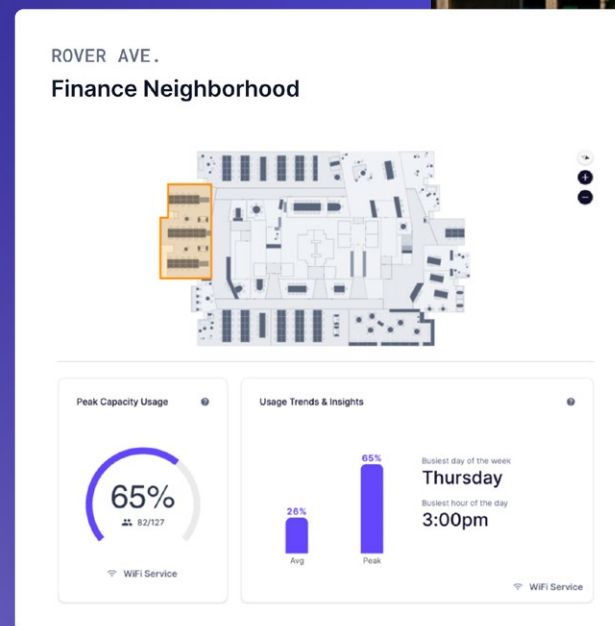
ROVER AVE.

Finance Neighborhood

Peak Capacity Usage

65%

82/127

WiFi Service

Usage Trends & Insights

26%

Avg

65%

Peak

Busiest day of the week

Thursday

Busiest hour of the day

3:00pm

WiFi Service